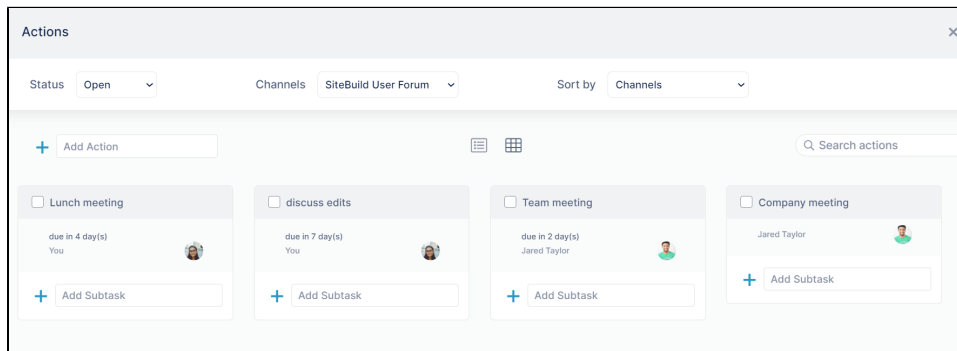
Actions

×

Status Open

Channels SiteBuild User Forum

Sort by Channels

+ Add Action

Search actions

Lunch meeting
due in 4 day(s)
You
+ Add Subtask

discuss edits
due in 7 day(s)
You
+ Add Subtask

Team meeting
due in 2 day(s)
Jared Taylor
+ Add Subtask

Company meeting
Jared Taylor
+ Add Subtask